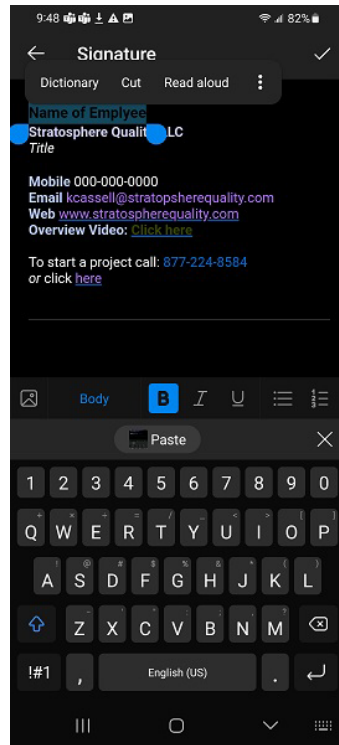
9:48 82%

Signature

Dictionary Cut Read aloud

Name of Emplyee
Stratosphere Qualit LC
Title

Mobile 000-000-0000
Email kcassell@stratopsherequality.com
Web www.stratospherequality.com
Overview Video: Click here

To start a project call: 877-224-8584
or click here

Body B I U

Paste

1 2 3 4 5 6 7 8 9 0
Q W E R T Y U I O P
A S D F G H J K L
Z X C V B N M
!#1 , English (US) .